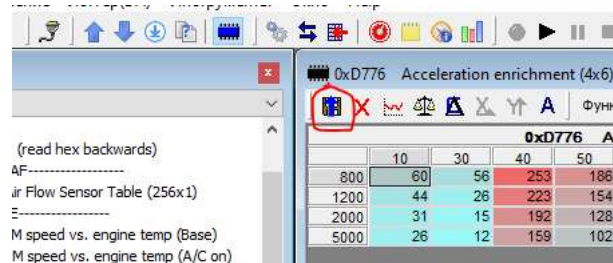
0xD776 Acceleration enrichment (4x6)

Функ

(read hex backwards)
AF------------------
ir Flow Sensor Table (256x1)
E-----------------
M speed vs. engine temp (Base)
M speed vs. engine temp (A/C on)

0xD776 A

| | 10 | 30 | 40 | 50 |
|---|---|---|---|---|
| 800 | 60 | 56 | 253 | 186 |
| 1200 | 44 | 26 | 223 | 154 |
| 2000 | 31 | 15 | 192 | 128 |
| 5000 | 26 | 12 | 159 | 102 |